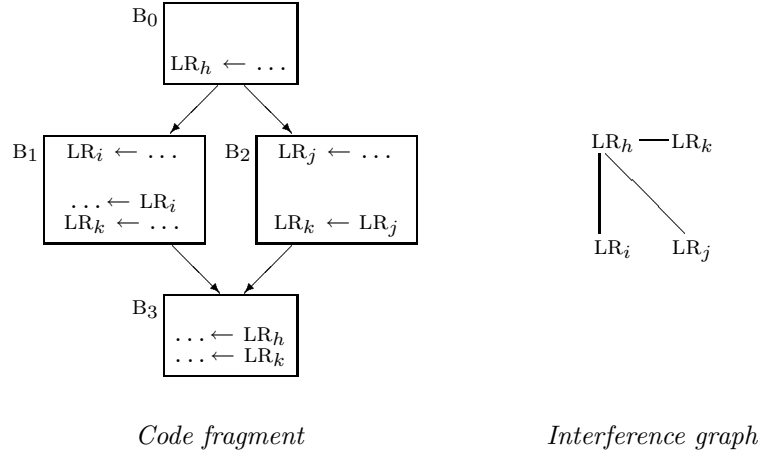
$B_0$

$LR_h \leftarrow \ldots$

$B_1$ $LR_i \leftarrow \ldots$

$\ldots \leftarrow LR_i$
$LR_k \leftarrow \ldots$

$B_2$ $LR_j \leftarrow \ldots$

$LR_k \leftarrow LR_j$

$B_3$
$\ldots \leftarrow LR_h$
$\ldots \leftarrow LR_k$

$LR_h$ $LR_k$

$LR_i$ $LR_j$

*Code fragment*

*Interference graph*